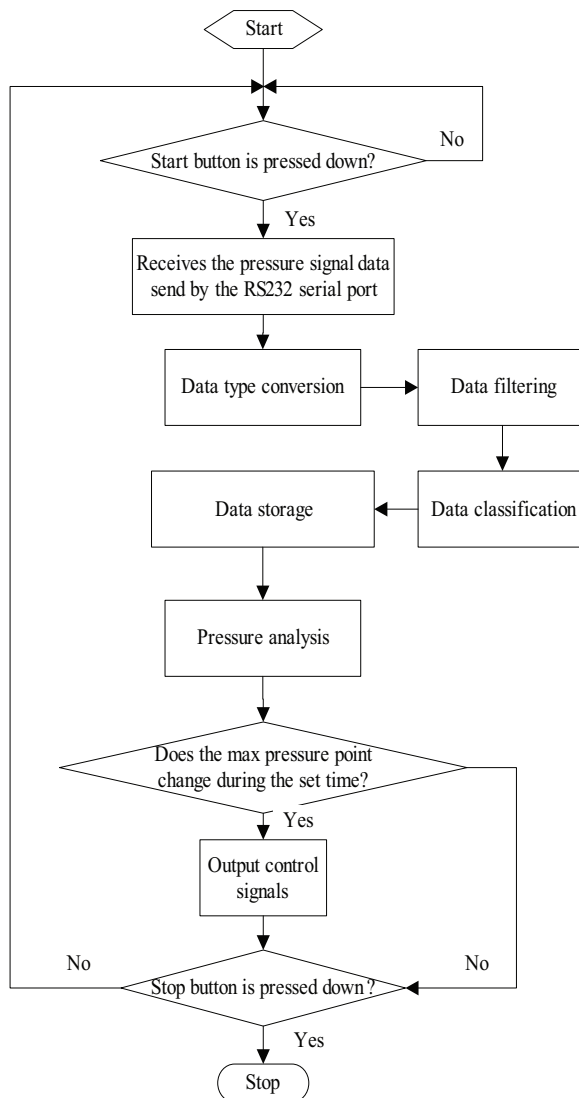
Start

No

Start button is pressed down?

Yes

Receives the pressure signal data send by the RS232 serial port

Data type conversion

Data filtering

Data storage

Data classification

Pressure analysis

Does the max pressure point change during the set time?

Yes

Output control signals

No

No

Stop button is pressed down?

Yes

Stop